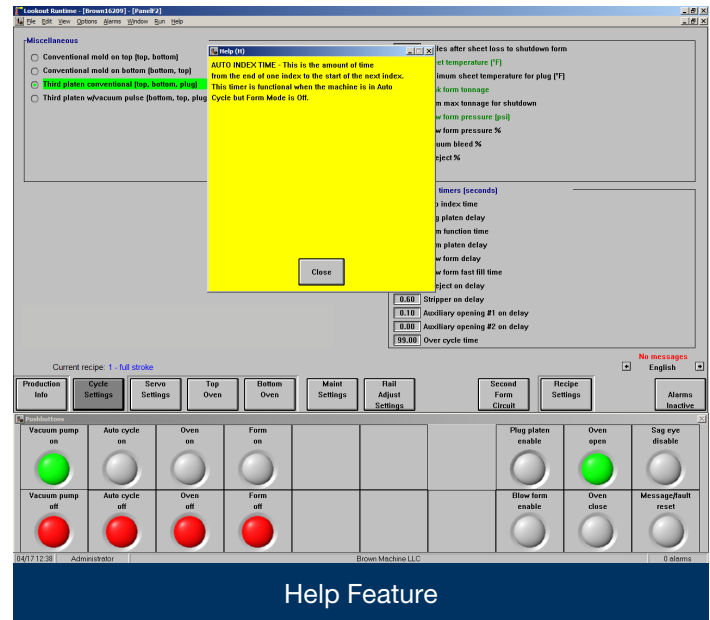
Lookout Runtime - [Brown16209] - [Panel F2]

File Edit View Options Alarms Window Run Help

Miscellaneous

Conventional mold on top [top, bottom]

Conventional mold on bottom [bottom, top]

Third platen conventional [top, bottom, plug]

Third platen w/vacuum pulse [bottom, top, plug]

Help (H)

AUTO INDEX TIME - This is the amount of time from the end of one index to the start of the next index. This timer is functional when the machine is in Auto Cycle but Form Mode is Off.

Close

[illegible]les after sheet loss to shutdown form

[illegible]et temperature [°F]

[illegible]imum sheet temperature for plug [°F]

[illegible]k form tonnage

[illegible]m max tonnage for shutdown

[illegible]w form pressure [psi]

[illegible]uum bleed %

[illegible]eject %

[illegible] timers [seconds]

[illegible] index time

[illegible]g platen delay

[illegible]m function time

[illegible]m platen delay

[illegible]w form delay

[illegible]w form fast fill time

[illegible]eject on delay

0.60 Stripper on delay

0.10 Auxiliary opening #1 on delay

0.00 Auxiliary opening #2 on delay

99.00 Over cycle time

Current recipe: 1 - full stroke

No messages

English

Production Info | Cycle Settings | Servo Settings | Top Oven | Bottom Oven | Maint Settings | Rail Adjust Settings | Second Form Circuit | Recipe Settings | Alarms Inactive

Pushbuttons

Vacuum pump on | Auto cycle on | Oven on | Form on | Plug platen enable | Oven open | Sag eye disable

Vacuum pump off | Auto cycle off | Oven off | Form off | Blow form enable | Oven close | Message/fault reset

04/17 12:38 | Administrator | Brown Machine LLC | 0 alarms

Help Feature